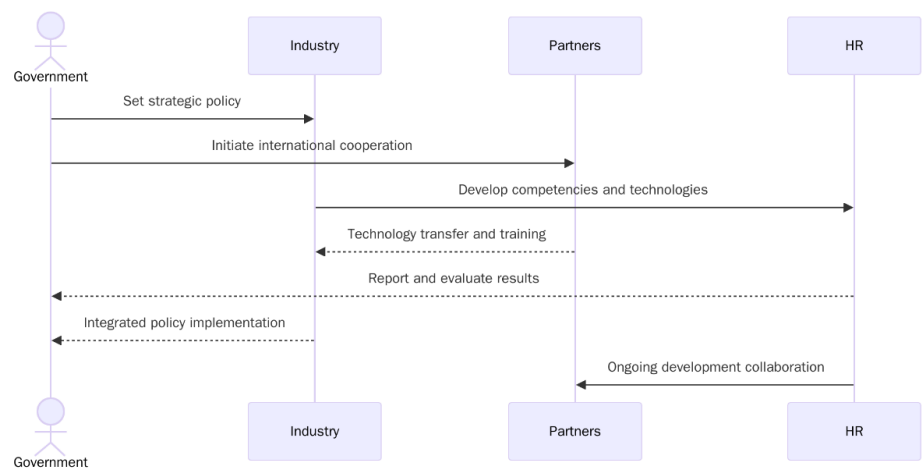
Government

Industry

Partners

HR

Set strategic policy

Initiate international cooperation

Develop competencies and technologies

Technology transfer and training

Report and evaluate results

Integrated policy implementation

Ongoing development collaboration

Government

Industry

Partners

HR